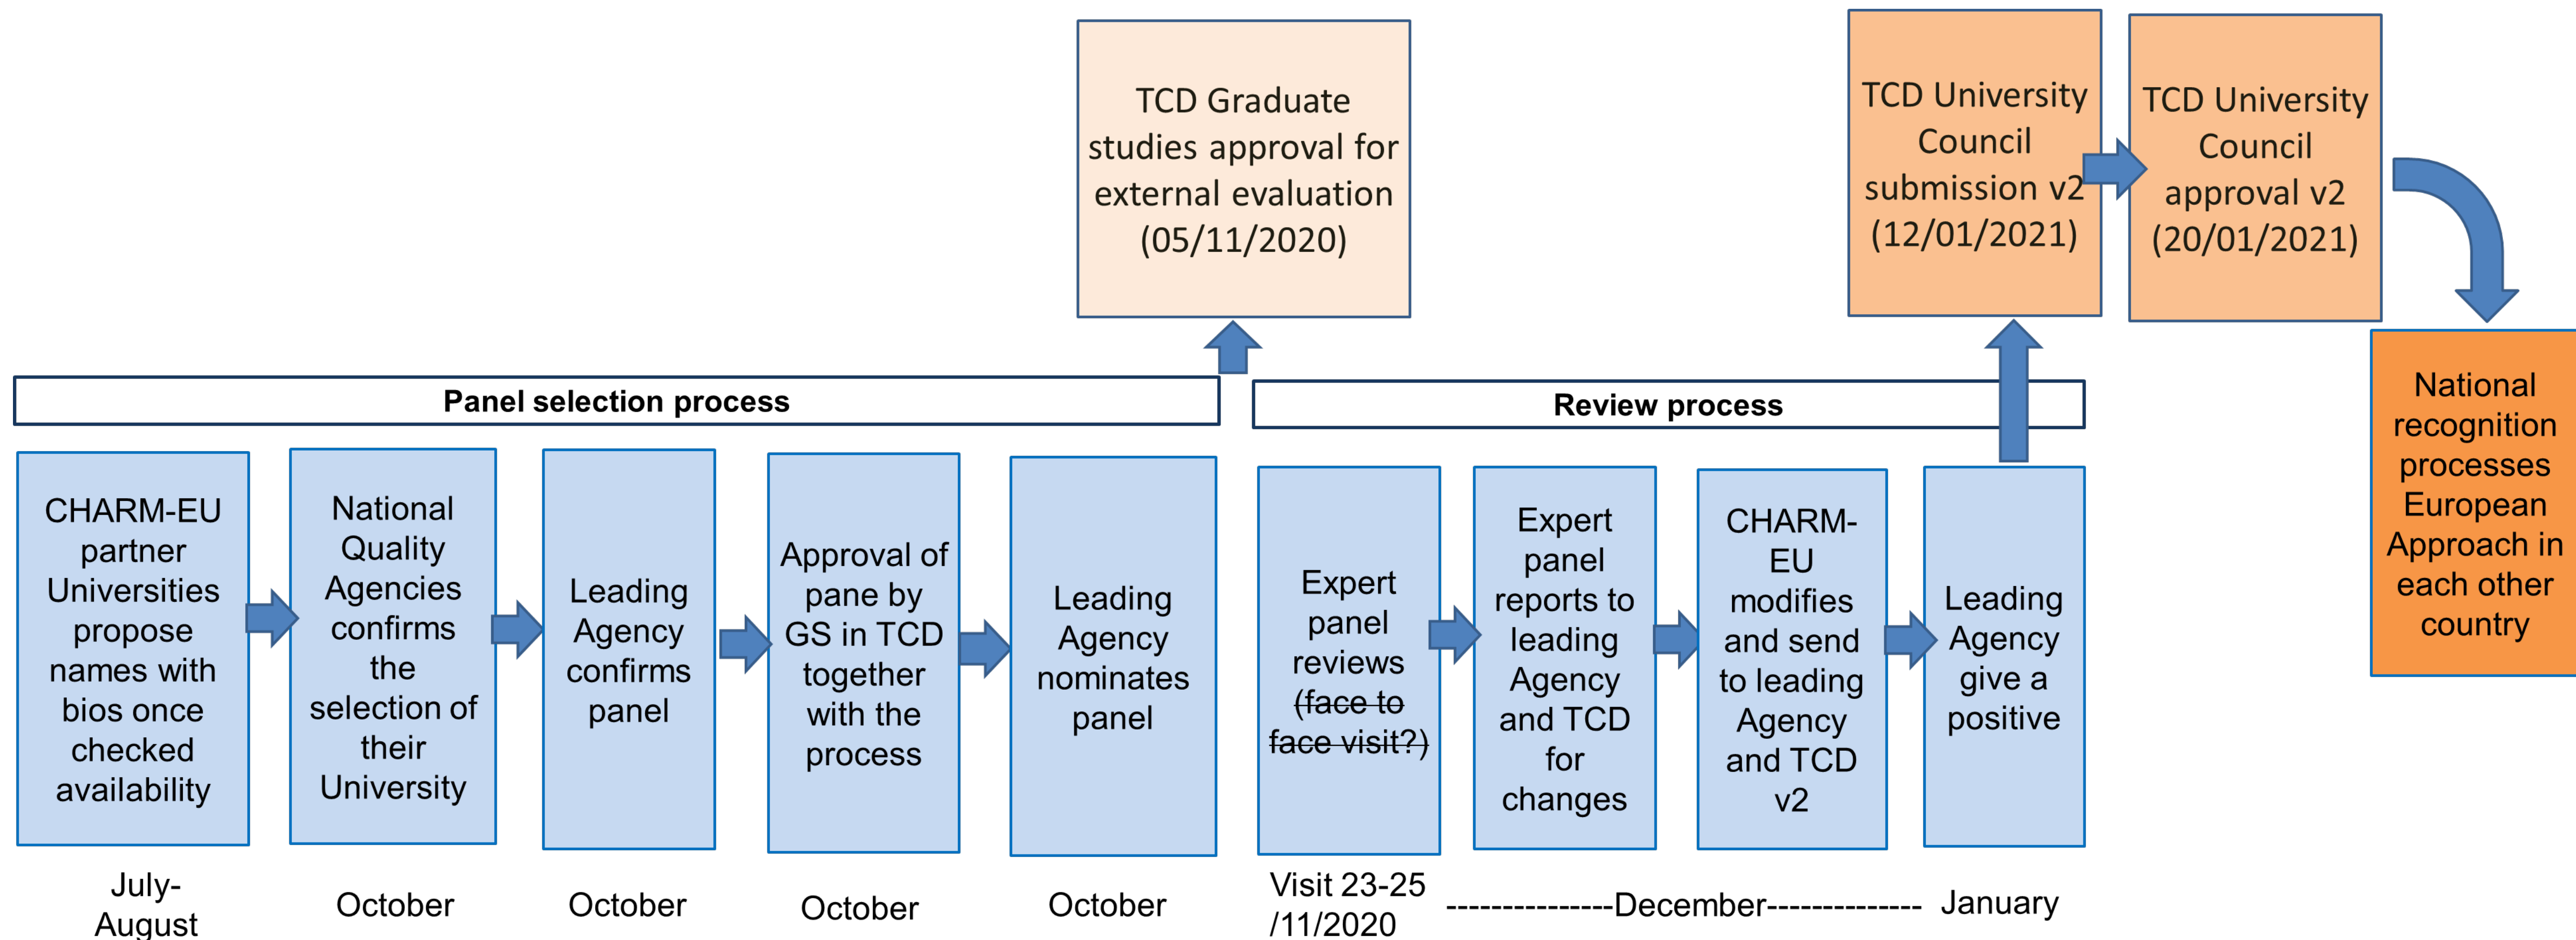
TCD Graduate studies approval for external evaluation (05/11/2020)

TCD University Council submission v2 (12/01/2021)

TCD University Council approval v2 (20/01/2021)

Panel selection process

Review process

National recognition processes European Approach in each other country

CHARM-EU partner Universities propose names with bios once checked availability

National Quality Agencies confirms the selection of their University

Leading Agency confirms panel

Approval of pane by GS in TCD together with the process

Leading Agency nominates panel

Expert panel reviews ~~(face to face visit?)~~

Expert panel reports to leading Agency and TCD for changes

CHARM-EU modifies and send to leading Agency and TCD v2

Leading Agency give a positive

July-August

October

October

October

October

Visit 23-25 /11/2020

---------------December--------------

January